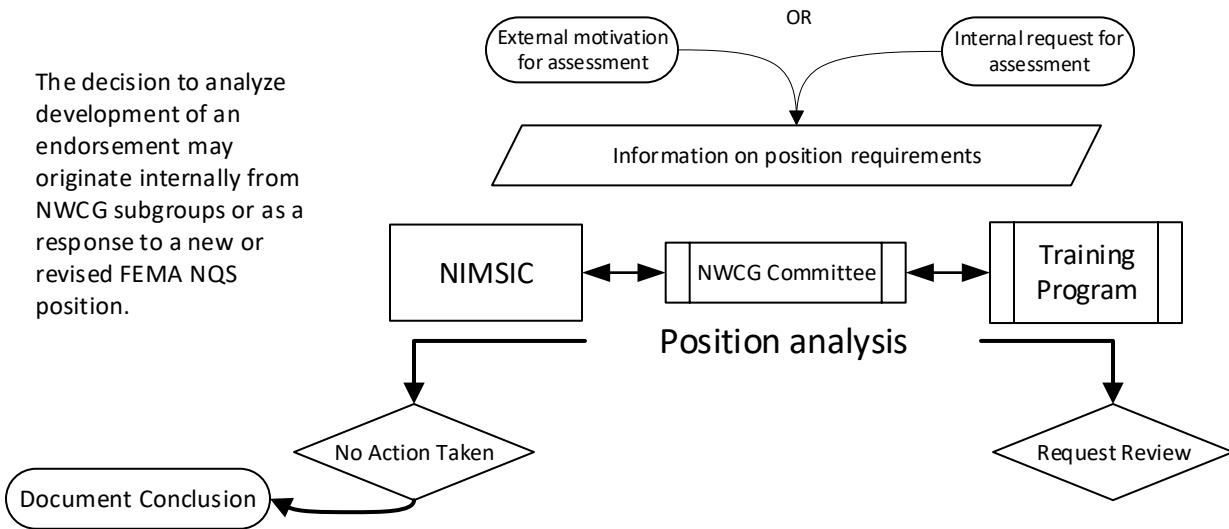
The decision to analyze development of an endorsement may originate internally from NWCG subgroups or as a response to a new or revised FEMA NQS position.

OR

External motivation for assessment

Internal request for assessment

Information on position requirements

NIMSIC

NWCG Committee

Training Program

Position analysis

No Action Taken

Request Review

Document Conclusion